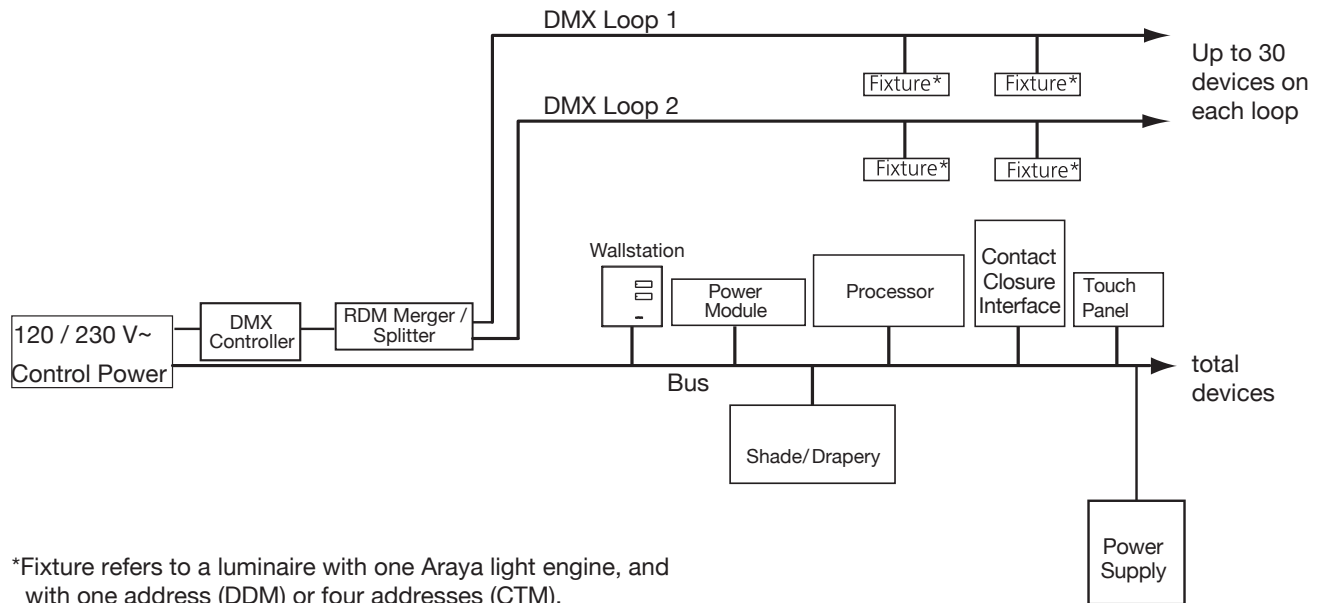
DMX Loop 1

Fixture*

Fixture*

Up to 30 devices on each loop

DMX Loop 2

Fixture*

Fixture*

120 / 230 V~ Control Power

DMX Controller

RDM Merger / Splitter

Wallstation

Power Module

Processor

Contact Closure Interface

Touch Panel

total devices

Bus

Shade/ Drapery

Power Supply

*Fixture refers to a luminaire with one Araya light engine, and with one address (DDM) or four addresses (CTM).